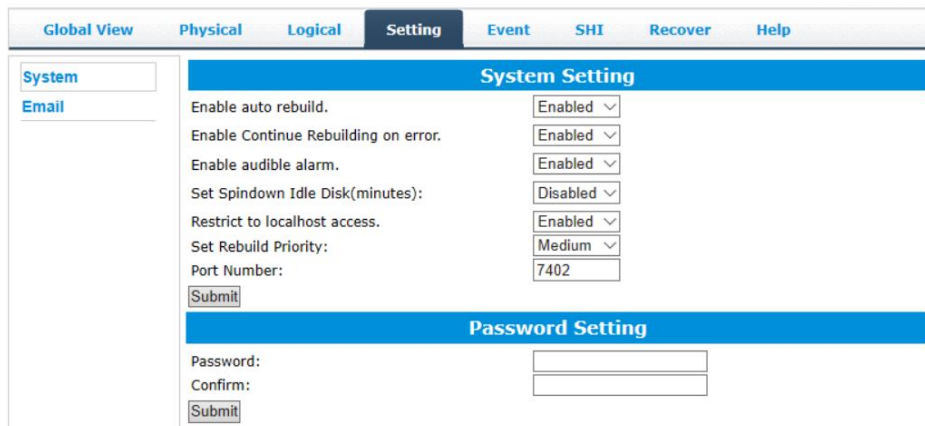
Global View Physical Logical Setting Event SHI Recover Help

System
Email

System Setting

| | |
|---|---|
| Enable auto rebuild. | Enabled |
| Enable Continue Rebuilding on error. | Enabled |
| Enable audible alarm. | Enabled |
| Set Spindown Idle Disk(minutes): | Disabled |
| Restrict to localhost access. | Enabled |
| Set Rebuild Priority: | Medium |
| Port Number: | 7402 |

Submit

Password Setting

Password:
Confirm:

Submit